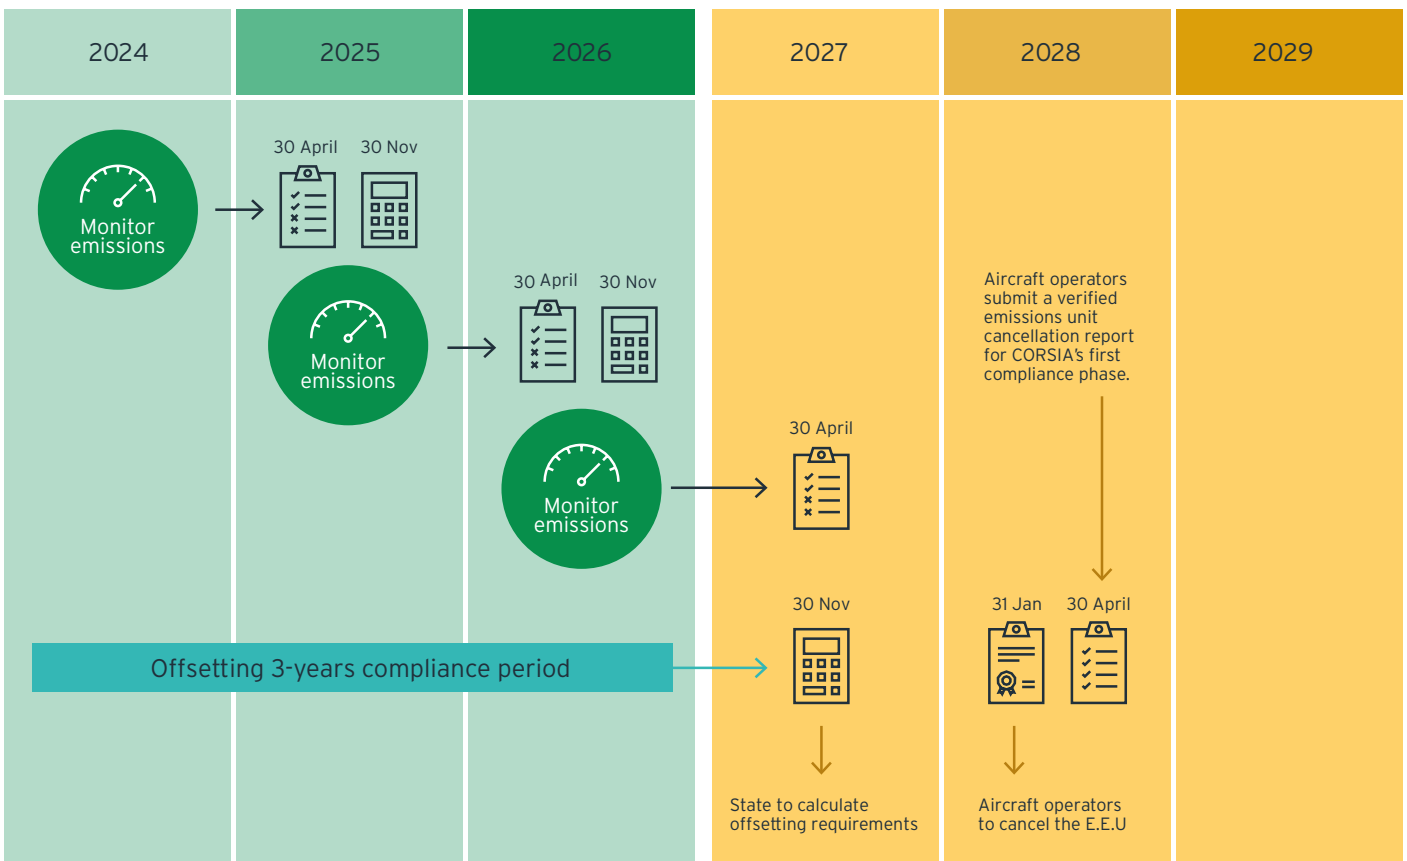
2024

2025

2026

2027

2028

2029

Monitor emissions

30 April

30 Nov

Monitor emissions

30 April

30 Nov

Aircraft operators submit a verified emissions unit cancellation report for CORSIA's first compliance phase.

Monitor emissions

30 April

30 Nov

31 Jan

30 April

Offsetting 3-years compliance period

State to calculate offsetting requirements

Aircraft operators to cancel the E.E.U